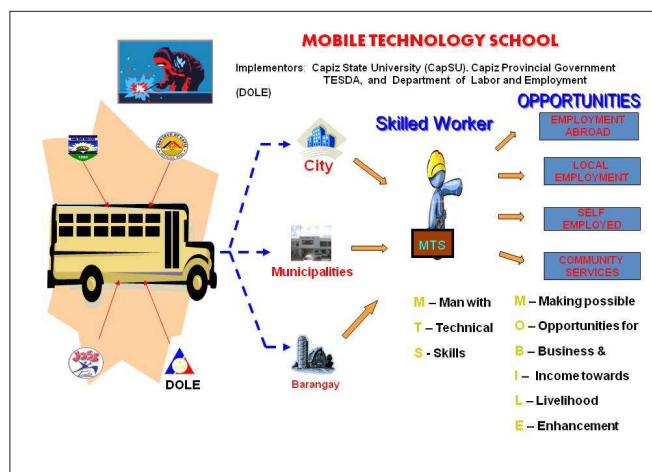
MOBILE TECHNOLOGY SCHOOL

Implementors: Capiz State University (CapSU). Capiz Provincial Government TESDA, and Department of Labor and Employment (DOLE)

OPPORTUNITIES

Skilled Worker

City

Municipalities

Barangay

MTS

DOLE

EMPLOYMENT ABROAD

LOCAL EMPLOYMENT

SELF EMPLOYED

COMMUNITY SERVICES

M – Man with
T – Technical
S - Skills

M – Making possible
O – Opportunities for
B – Business &
I – Income towards
L – Livelihood
E – Enhancement